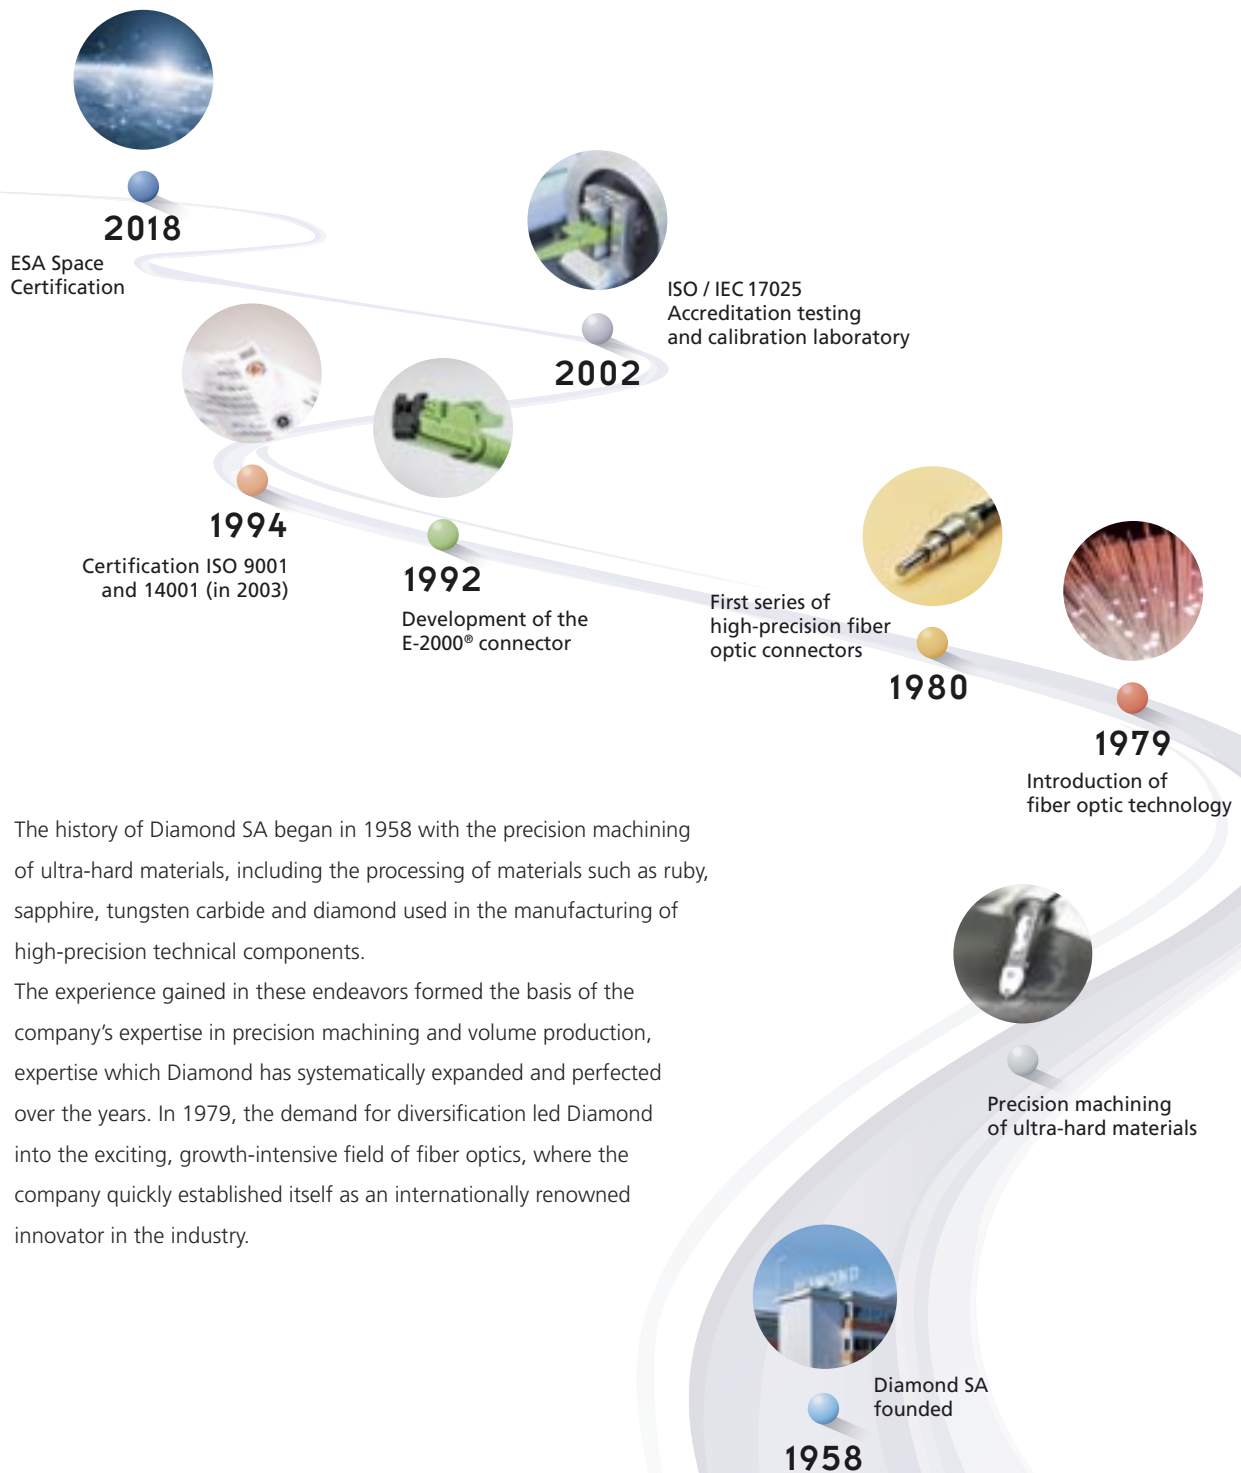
2018
ESA Space Certification

ISO / IEC 17025
Accreditation testing and calibration laboratory

2002

1994
Certification ISO 9001 and 14001 (in 2003)

1992
Development of the E-2000® connector

First series of high-precision fiber optic connectors

1980

1979
Introduction of fiber optic technology

The history of Diamond SA began in 1958 with the precision machining of ultra-hard materials, including the processing of materials such as ruby, sapphire, tungsten carbide and diamond used in the manufacturing of high-precision technical components.
The experience gained in these endeavors formed the basis of the company's expertise in precision machining and volume production, expertise which Diamond has systematically expanded and perfected over the years. In 1979, the demand for diversification led Diamond into the exciting, growth-intensive field of fiber optics, where the company quickly established itself as an internationally renowned innovator in the industry.

Precision machining of ultra-hard materials

DIAMOND

Diamond SA founded

1958